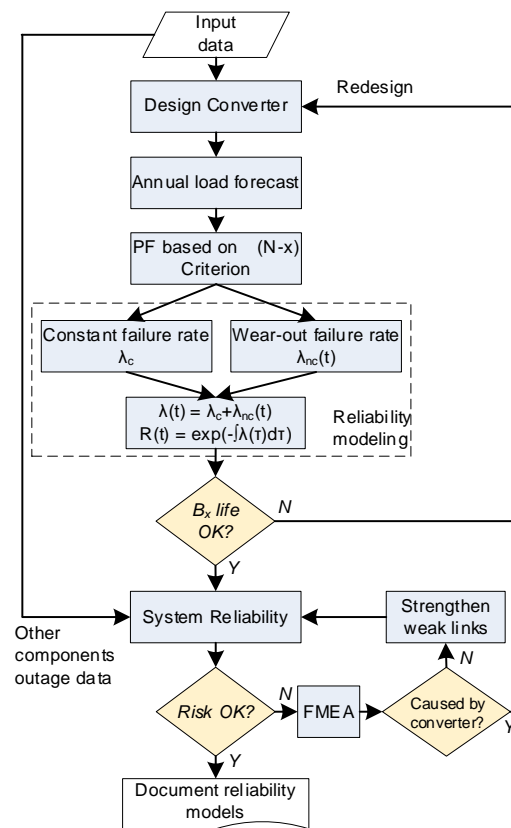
Input data

Redesign

Design Converter

Annual load forecast

PF based on (N-x) Criterion

Constant failure rate $\lambda_c$

Wear-out failure rate $\lambda_{nc}(t)$

$\lambda(t) = \lambda_c + \lambda_{nc}(t)$
$R(t) = \exp(-\int\lambda(\tau)d\tau)$

Reliability modeling

$B_x$ life OK?

N

Y

System Reliability

Strengthen weak links

Other components outage data

N

Risk OK?

N

FMEA

Caused by converter?

Y

Y

Document reliability models